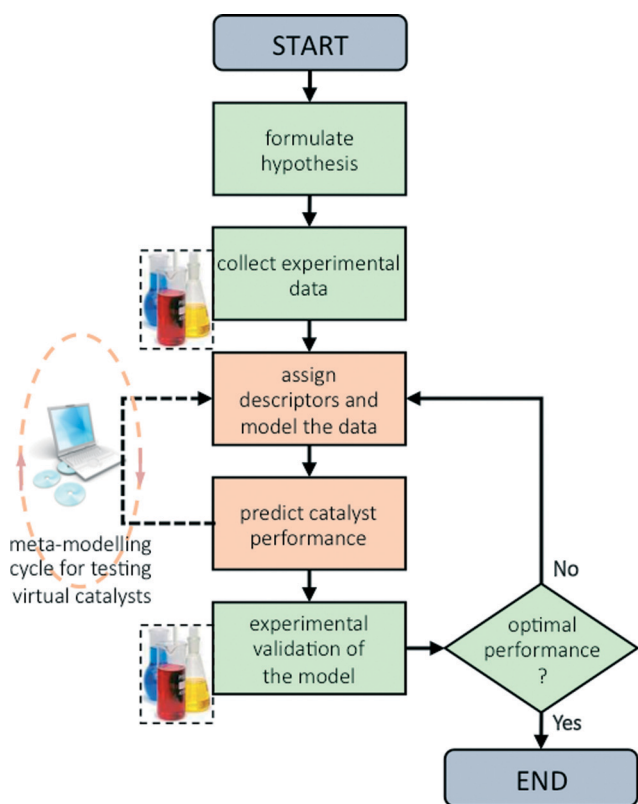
START

formulate hypothesis

collect experimental data

assign descriptors and model the data

predict catalyst performance

meta-modelling cycle for testing virtual catalysts

experimental validation of the model

optimal performance ?

No

Yes

END